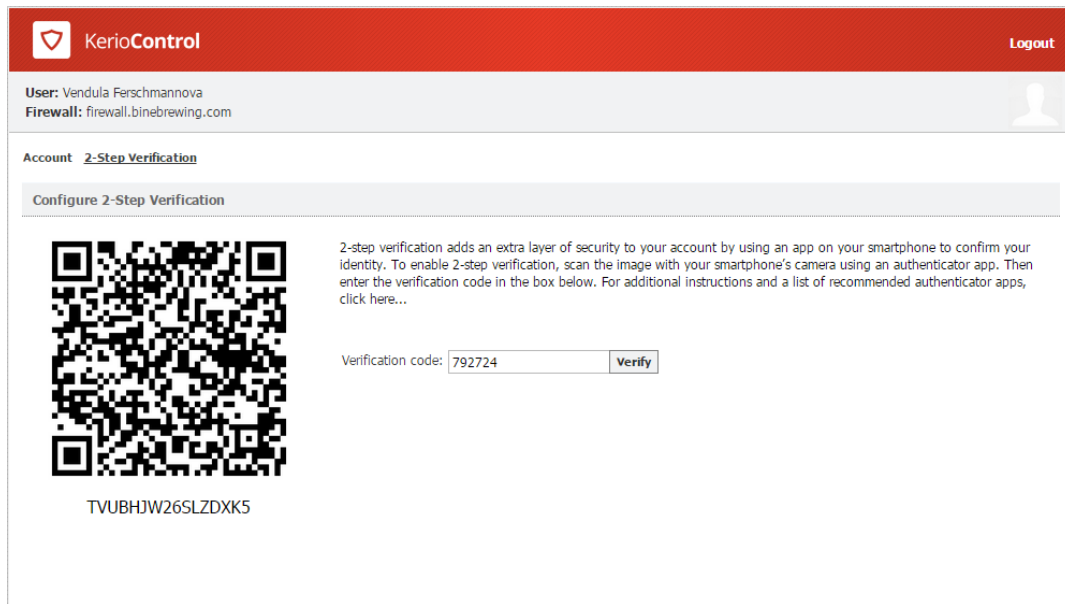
KerioControl

Logout

User: Vendula Ferschmannova
Firewall: firewall.binebrewing.com

Account 2-Step Verification

Configure 2-Step Verification

2-step verification adds an extra layer of security to your account by using an app on your smartphone to confirm your identity. To enable 2-step verification, scan the image with your smartphone's camera using an authenticator app. Then enter the verification code in the box below. For additional instructions and a list of recommended authenticator apps, click here...

Verification code: 792724 Verify

TVUBHJW26SLZDXK5